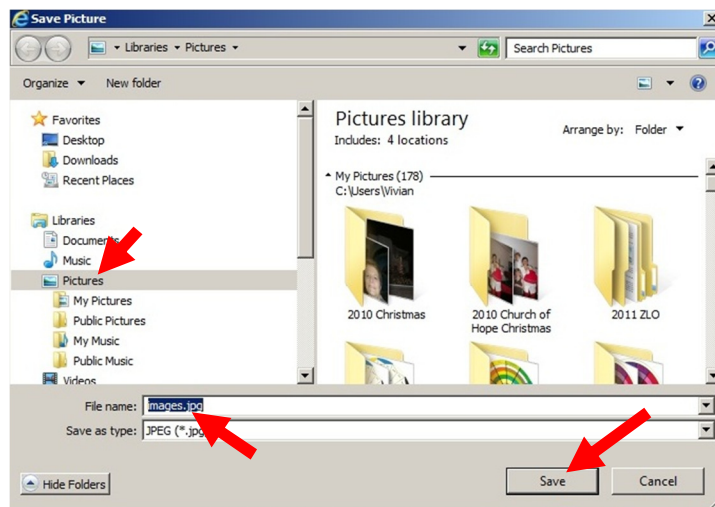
Save Picture

Libraries ▸ Pictures ▸

Search Pictures

Organize ▾ New folder

Favorites
Desktop
Downloads
Recent Places

Libraries
Documents
Music
Pictures
My Pictures
Public Pictures
My Music
Public Music
Videos

Pictures library
Includes: 4 locations

Arrange by: Folder ▾

My Pictures (178)
C:\Users\Vivian

2010 Christmas
2010 Church of Hope Christmas
2011 ZLO

File name: images.jpg
Save as type: JPEG (*.jpg

Hide Folders

Save
Cancel